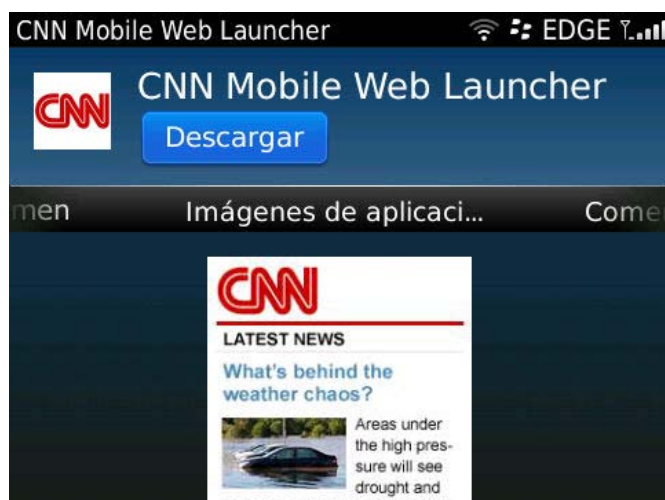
CNN Mobile Web Launcher EDGE

CNN

CNN Mobile Web Launcher

Descargar

men Imágenes de aplicaci... Come

CNN

LATEST NEWS

What's behind the weather chaos?

Areas under the high pressure will see drought and